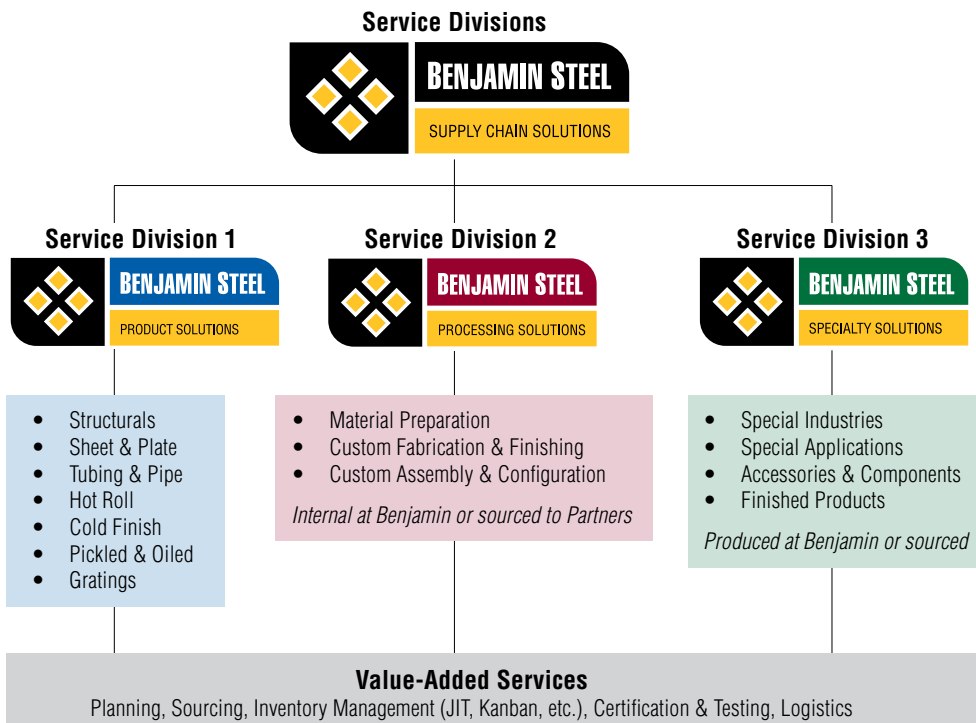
Service Divisions

BENJAMIN STEEL
SUPPLY CHAIN SOLUTIONS

Service Division 1

BENJAMIN STEEL
PRODUCT SOLUTIONS

- Structurals
- Sheet & Plate
- Tubing & Pipe
- Hot Roll
- Cold Finish
- Pickled & Oiled
- Gratings

Service Division 2

BENJAMIN STEEL
PROCESSING SOLUTIONS

- Material Preparation
- Custom Fabrication & Finishing
- Custom Assembly & Configuration

Internal at Benjamin or sourced to Partners

Service Division 3

BENJAMIN STEEL
SPECIALTY SOLUTIONS

- Special Industries
- Special Applications
- Accessories & Components
- Finished Products

Produced at Benjamin or sourced

Value-Added Services
Planning, Sourcing, Inventory Management (JIT, Kanban, etc.), Certification & Testing, Logistics